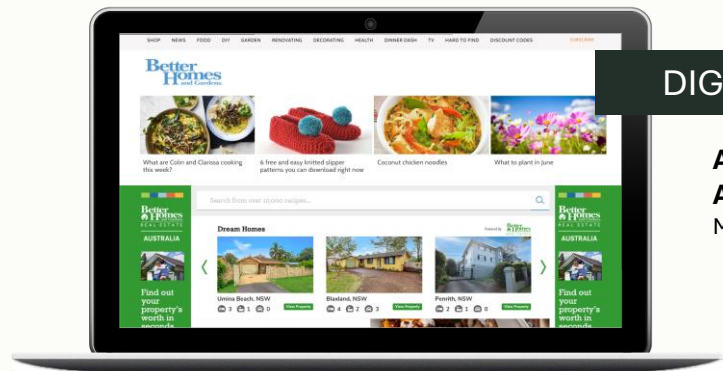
SHOP NEWS FOOD DIY GARDEN RENOVATING DECORATING HEALTH DINNER DASH TV HARD TO FIND DISCOUNT CODES SUBSCRIBE

Better Homes and Gardens

What are Colin and Clarissa cooking this week?

6 free and easy knitted slipper patterns you can download right now

Coconut chicken noodles

What to plant in June

Search from over 10,000 recipes...

Better Homes REAL ESTATE AUSTRALIA

Find out your property's worth in seconds

Dream Homes

Umina Beach, NSW 3 1 0 View Property

Blaxland, NSW 4 2 3 View Property

Penrith, NSW 2 1 0 View Property

Better Homes REAL ESTATE AUSTRALIA

Find out your property's worth in seconds

DIG

A

A

N